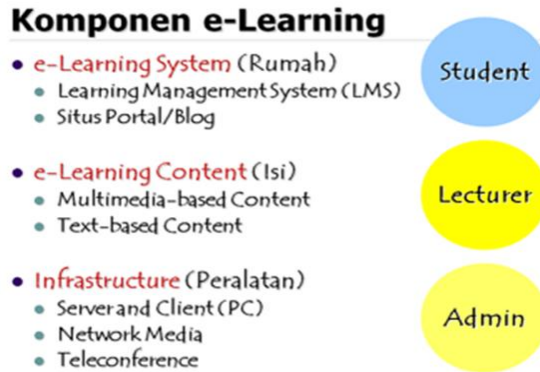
Komponen e-Learning

e-Learning System (Rumah)
- Learning Management System (LMS)
- Situs Portal/Blog

e-Learning Content (Isi)
- Multimedia-based Content
- Text-based Content

Infrastructure (Peralatan)
- Serverand Client (PC)
- Network Media
- Teleconference

Student

Lecturer

Admin